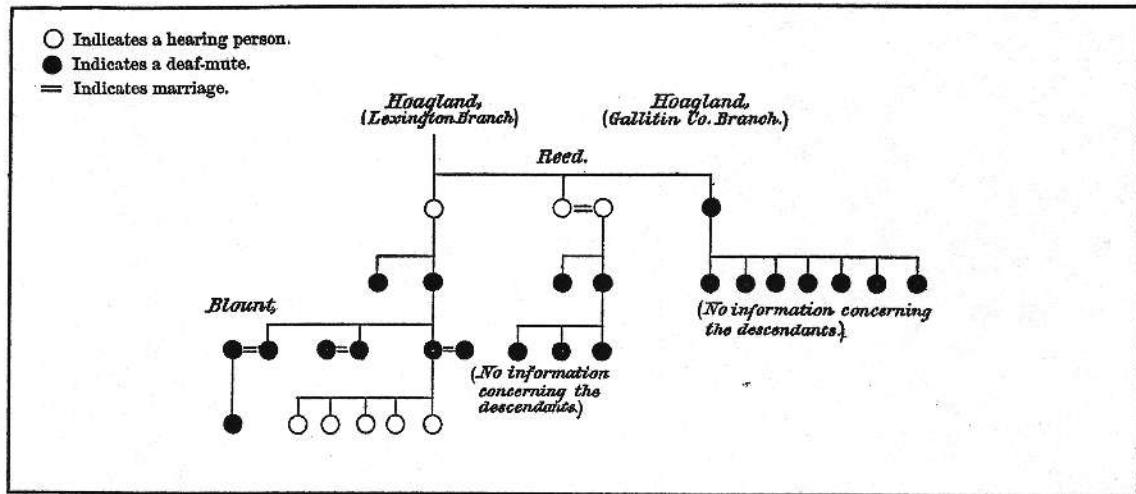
○ Indicates a hearing person.
● Indicates a deaf-mute.
═ Indicates marriage.

Hoagland, (Lexington Branch)

Hoagland, (Gallitin Co. Branch.)

Reed.

Blount,

(No information concerning the descendants.)

(No information concerning the descendants.)